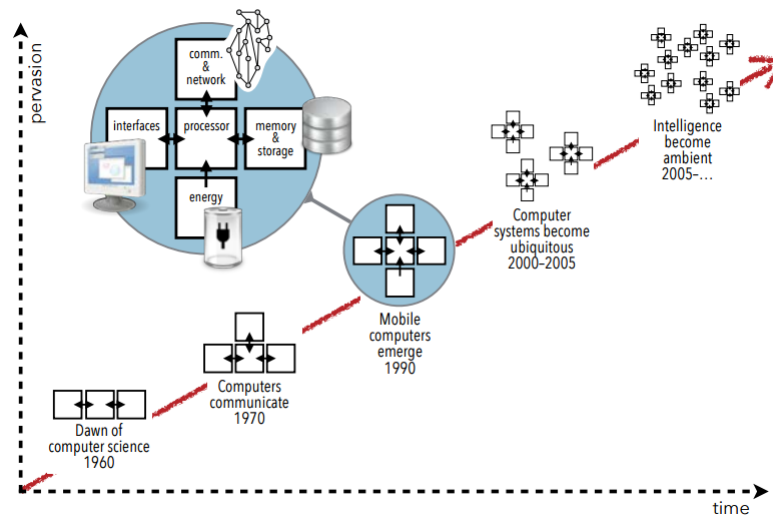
pervasion

comm. & network

interfaces

processor

memory & storage

energy

Mobile computers emerge 1990

Computer systems become ubiquitous 2000–2005

Intelligence become ambient 2005–...

Computers communicate 1970

Dawn of computer science 1960

time